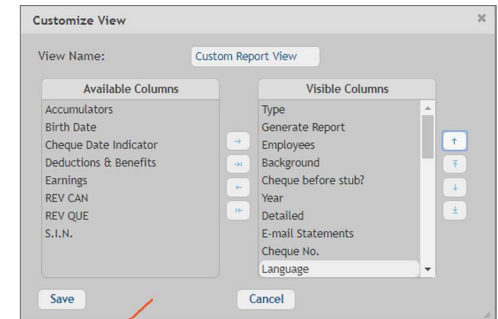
Customize View

×

View Name: Custom Report View

| Available Columns |
|---|
| Accumulators |
| Birth Date |
| Cheque Date Indicator |
| Deductions & Benefits |
| Earnings |
| REV CAN |
| REV QUE |
| S.I.N. |

| Visible Columns |
|---|
| Type |
| Generate Report |
| Employees |
| Background |
| Cheque before stub? |
| Year |
| Detailed |
| E-mail Statements |
| Cheque No. |
| Language |

Save

Cancel